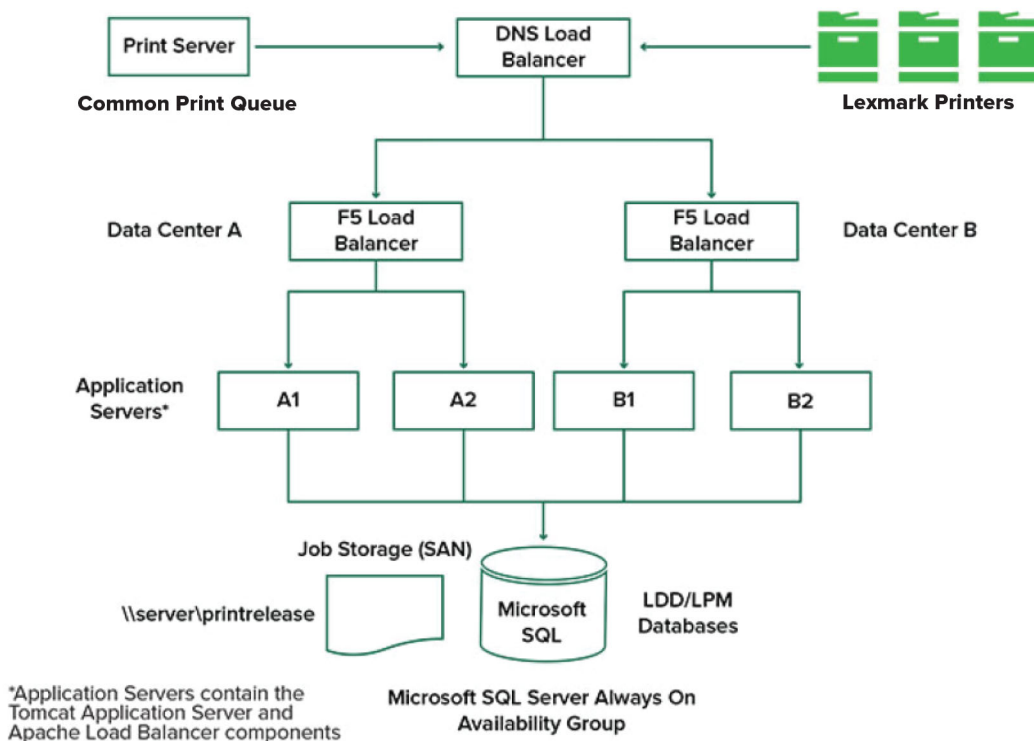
Print Server

Common Print Queue

DNS Load Balancer

Lexmark Printers

Data Center A

F5 Load Balancer

F5 Load Balancer

Data Center B

Application Servers*

A1

A2

B1

B2

Job Storage (SAN)

\\server\printrelease

Microsoft SQL

LDD/LPM Databases

*Application Servers contain the Tomcat Application Server and Apache Load Balancer components

Microsoft SQL Server Always On Availability Group